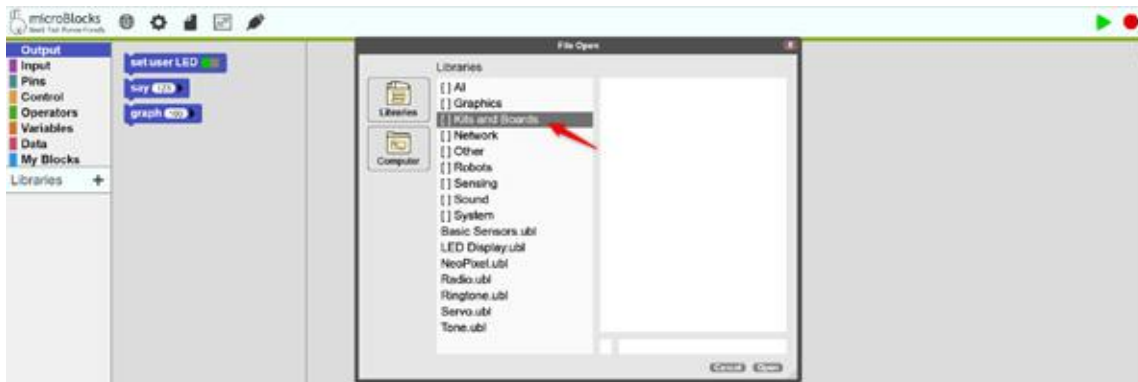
microBlocks
Small Talk Pannel Friendly

Output
Input
Pins
Control
Operators
Variables
Data
My Blocks
Libraries +

set user LED
say 123
graph 100

File Open

Libraries
Computer

Libraries
[] All
[] Graphics
[] Kits and Boards
[] Network
[] Other
[] Robots
[] Sensing
[] Sound
[] System
Basic Sensors.ubl
LED Display.ubl
NeoPixel.ubl
Radio.ubl
Ringtone.ubl
Servo.ubl
Tone.ubl

Cancel Open